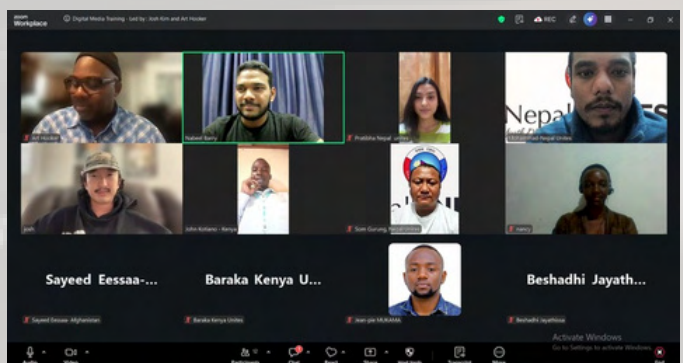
zoom Workplace

Digital Media Training - Led by : Josh Kim and Art Hooker

REC

Art Hooker

Nabeel Barry

Pratibha Nepal_Unites

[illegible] Nepal Unites

Nepal

Josh

John Kotiano - Kenya

Som Gurung_Nepal Unites

Harry

Sayeed Eessaa-...

Baraka Kenya U...

Beshadhi Jayath...

Sayeed Eessaa- Afghanistan

Baraka Kenya Unites

Jean-pie MUKAMA

Beshadhi Jayathissa

Activate Windows
Go to Settings to activate Windows.

Audio

Video

Participants

Chat

React

Share

Host tools

Transcript

More

End